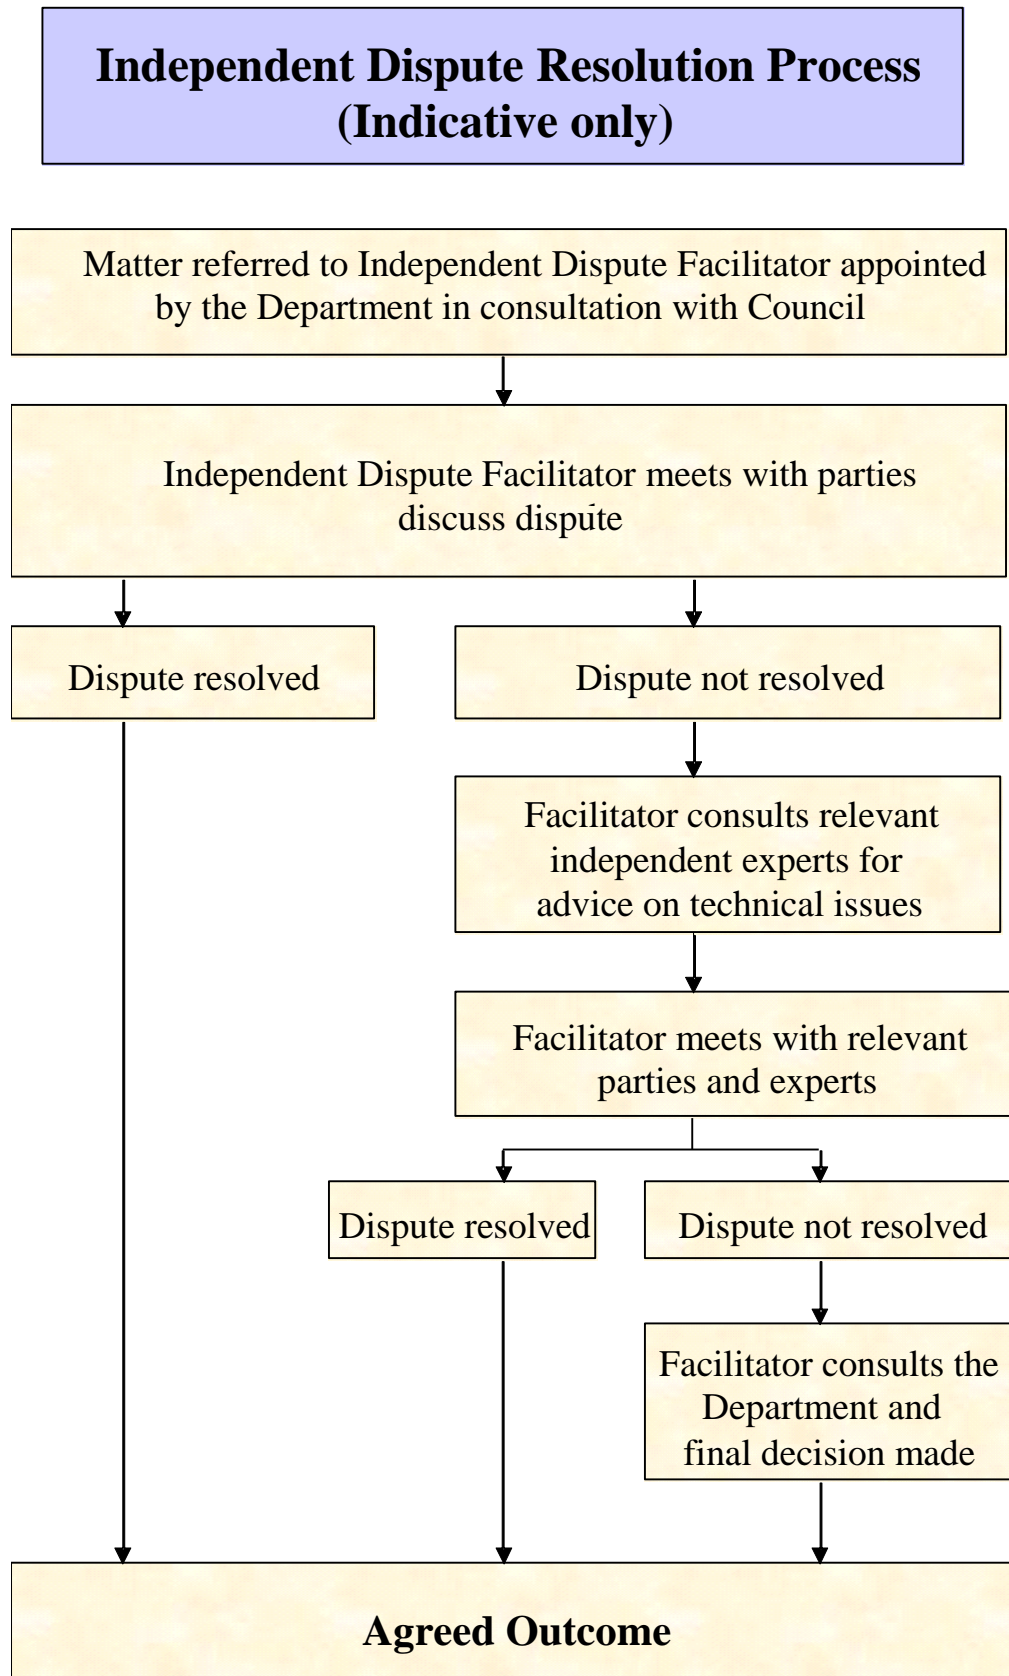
Independent Dispute Resolution Process
(Indicative only)

Matter referred to Independent Dispute Facilitator appointed by the Department in consultation with Council

Independent Dispute Facilitator meets with parties discuss dispute

Dispute resolved

Dispute not resolved

Facilitator consults relevant independent experts for advice on technical issues

Facilitator meets with relevant parties and experts

Dispute resolved

Dispute not resolved

Facilitator consults the Department and final decision made

Agreed Outcome